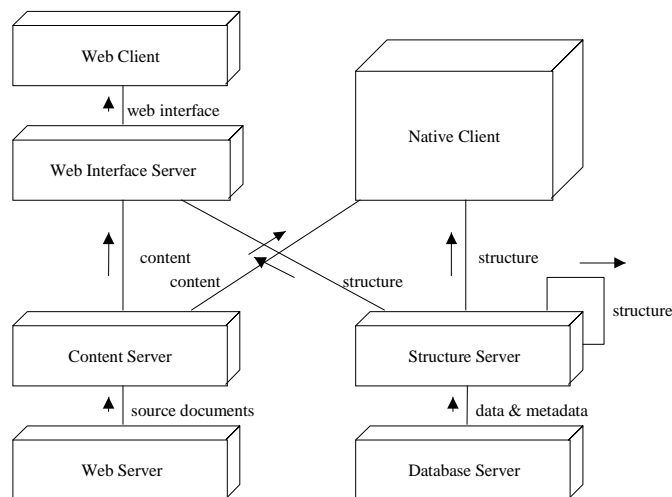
Web Client

web interface

Web Interface Server

Native Client

content

content

structure

structure

structure

Content Server

Structure Server

source documents

data & metadata

Web Server

Database Server